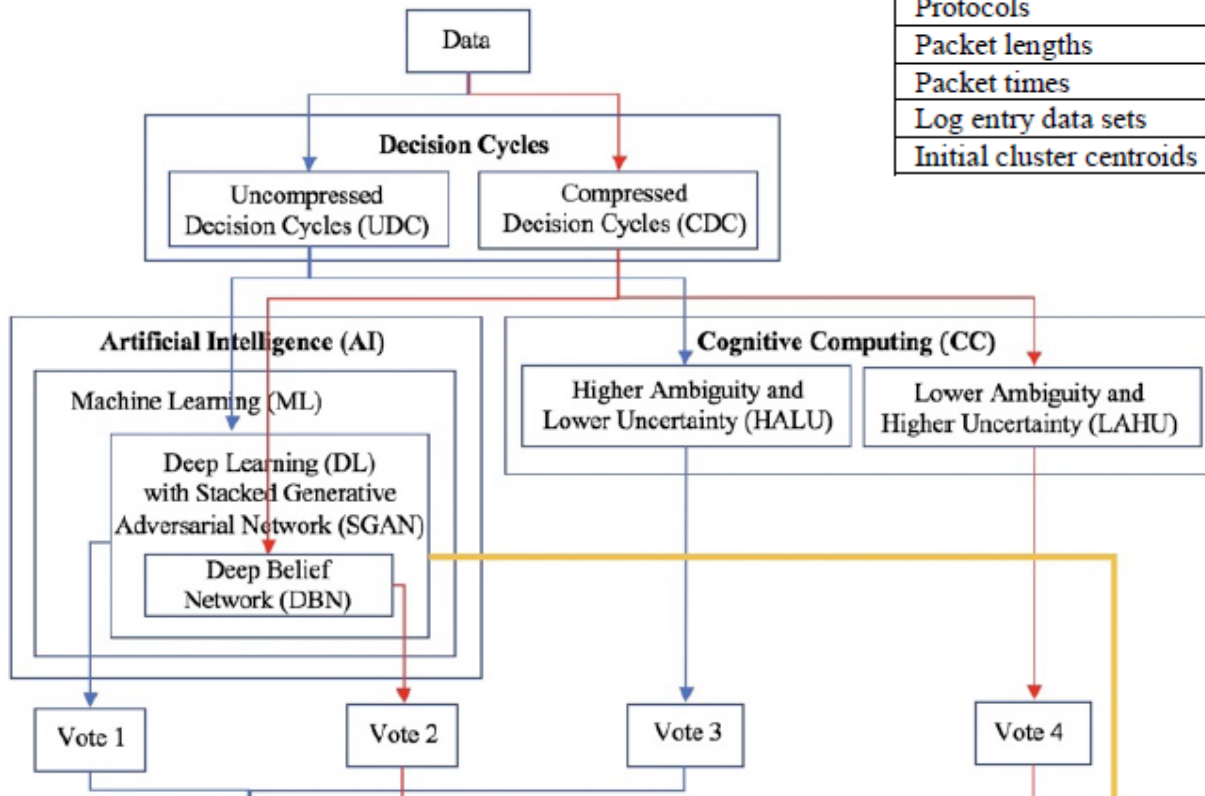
| Protocols |
|---|
| Packet lengths |
| Packet times |
| Log entry data sets |
| Initial cluster centroids |

Data

Decision Cycles

Uncompressed Decision Cycles (UDC)

Compressed Decision Cycles (CDC)

Artificial Intelligence (AI)

Machine Learning (ML)

Deep Learning (DL) with Stacked Generative Adversarial Network (SGAN)

Deep Belief Network (DBN)

Cognitive Computing (CC)

Higher Ambiguity and Lower Uncertainty (HALU)

Lower Ambiguity and Higher Uncertainty (LAHU)

Vote 1

Vote 2

Vote 3

Vote 4